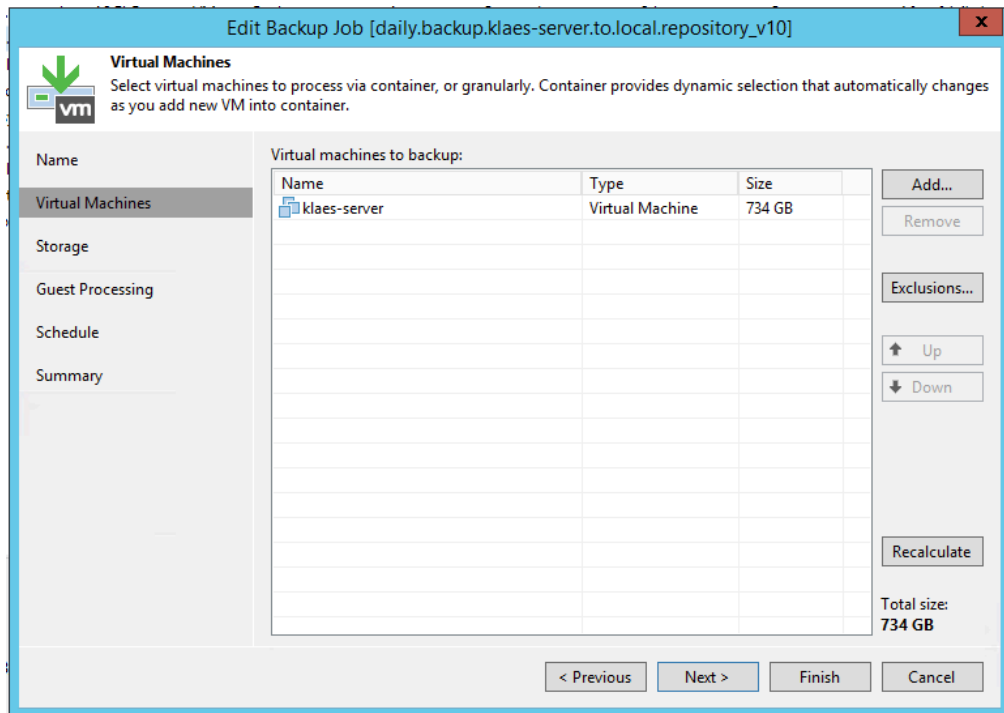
Edit Backup Job [daily.backup.klaes-server.to.local.repository_v10]

Virtual Machines
Select virtual machines to process via container, or granularly. Container provides dynamic selection that automatically changes as you add new VM into container.

vm

Name
Virtual Machines
Storage
Guest Processing
Schedule
Summary

Virtual machines to backup:

| Name | Type | Size |
|---|---|---|
| klaes-server | Virtual Machine | 734 GB |

Add...
Remove
Exclusions...
Up
Down
Recalculate

Total size:
734 GB

< Previous
Next >
Finish
Cancel